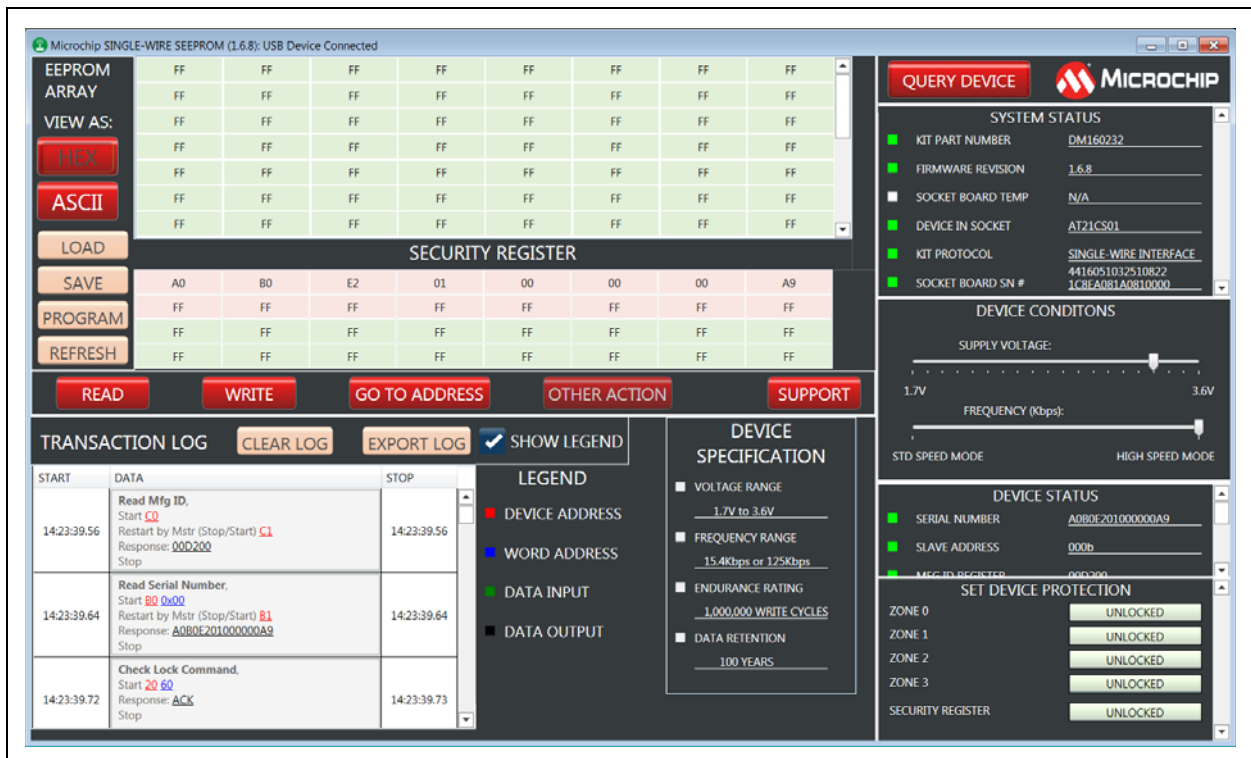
Microchip SINGLE-WIRE SEEPROM (1.6.8): USB Device Connected

EEPROM ARRAY

VIEW AS:

HEX

ASCII

LOAD

SAVE

PROGRAM

REFRESH

| FF | FF | FF | FF | FF | FF | FF | FF |
|---|---|---|---|---|---|---|---|
| FF | FF | FF | FF | FF | FF | FF | FF |
| FF | FF | FF | FF | FF | FF | FF | FF |
| FF | FF | FF | FF | FF | FF | FF | FF |
| FF | FF | FF | FF | FF | FF | FF | FF |
| FF | FF | FF | FF | FF | FF | FF | FF |
| FF | FF | FF | FF | FF | FF | FF | FF |

SECURITY REGISTER

| A0 | B0 | E2 | 01 | 00 | 00 | 00 | A9 |
|---|---|---|---|---|---|---|---|
| FF | FF | FF | FF | FF | FF | FF | FF |
| FF | FF | FF | FF | FF | FF | FF | FF |
| FF | FF | FF | FF | FF | FF | FF | FF |

READ WRITE GO TO ADDRESS OTHER ACTION SUPPORT

QUERY DEVICE

MICROCHIP

SYSTEM STATUS

KIT PART NUMBER DM160232
FIRMWARE REVISION 1.6.8
SOCKET BOARD TEMP N/A
DEVICE IN SOCKET AT21CS01
KIT PROTOCOL SINGLE-WIRE INTERFACE
SOCKET BOARD SN # 4416051032510822 1C8EA081A0810000

DEVICE CONDITONS

SUPPLY VOLTAGE:
1.7V 3.6V
FREQUENCY (Kbps):
STD SPEED MODE HIGH SPEED MODE

TRANSACTION LOG CLEAR LOG EXPORT LOG SHOW LEGEND

| START | DATA | STOP |
|---|---|---|
| 14:23:39.56 | Read Mfg ID, Start C0 Restart by Mstr (Stop/Start) C1 Response: 00D200 Stop | 14:23:39.56 |
| 14:23:39.64 | Read Serial Number, Start B0 0x00 Restart by Mstr (Stop/Start) B1 Response: A0B0E201000000A9 Stop | 14:23:39.64 |
| 14:23:39.72 | Check Lock Command, Start 20 60 Response: ACK Stop | 14:23:39.73 |

LEGEND

DEVICE ADDRESS
WORD ADDRESS
DATA INPUT
DATA OUTPUT

DEVICE SPECIFICATION

VOLTAGE RANGE
1.7V to 3.6V
FREQUENCY RANGE
15.4Kbps or 125Kbps
ENDURANCE RATING
1,000,000 WRITE CYCLES
DATA RETENTION
100 YEARS

DEVICE STATUS

SERIAL NUMBER A0B0E201000000A9
SLAVE ADDRESS 000b
MFG ID REGISTER 00D200

SET DEVICE PROTECTION

ZONE 0 UNLOCKED
ZONE 1 UNLOCKED
ZONE 2 UNLOCKED
ZONE 3 UNLOCKED
SECURITY REGISTER UNLOCKED